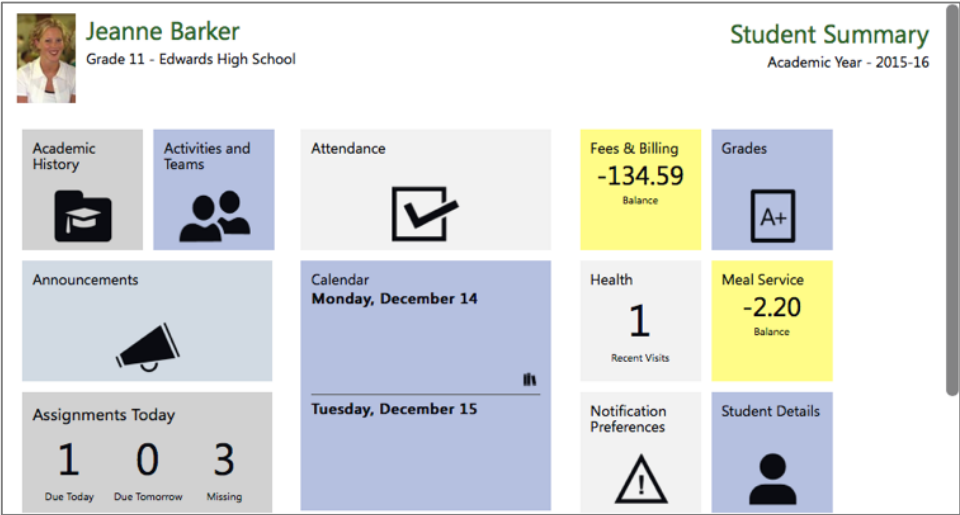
Jeanne Barker
Grade 11 - Edwards High School

Student Summary
Academic Year - 2015-16

Academic History

Activities and Teams

Announcements

Assignments Today
1
Due Today
0
Due Tomorrow
3
Missing

Attendance

Calendar
Monday, December 14

Tuesday, December 15

Fees & Billing
-134.59
Balance

Grades
A+

Health
1
Recent Visits

Meal Service
-2.20
Balance

Notification Preferences

Student Details